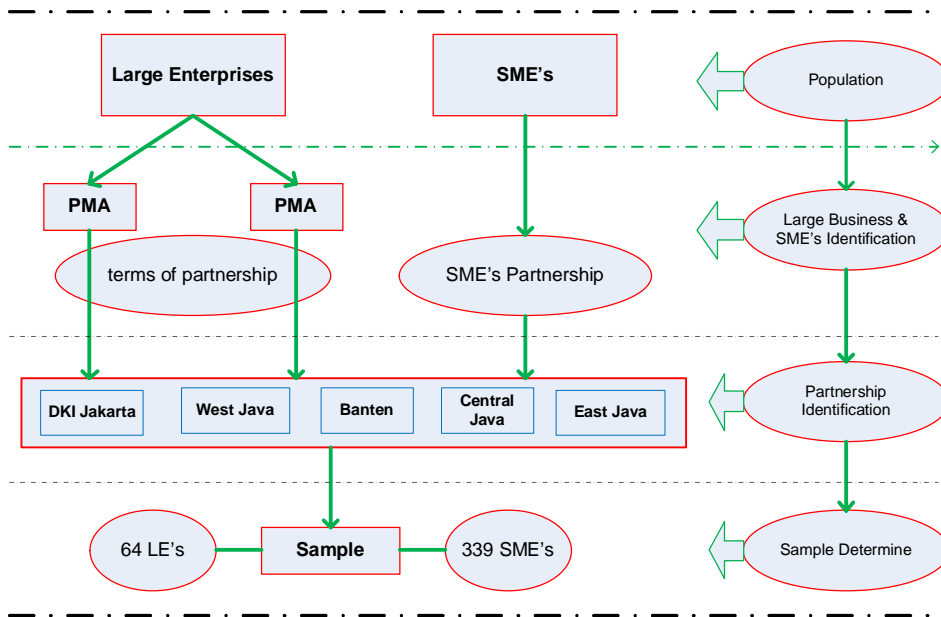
Large Enterprises

SME's

Population

PMA

PMA

Large Business & SME's Identification

terms of partnership

SME's Partnership

DKI Jakarta

West Java

Banten

Central Java

East Java

Partnership Identification

64 LE's

Sample

339 SME's

Sample Determine